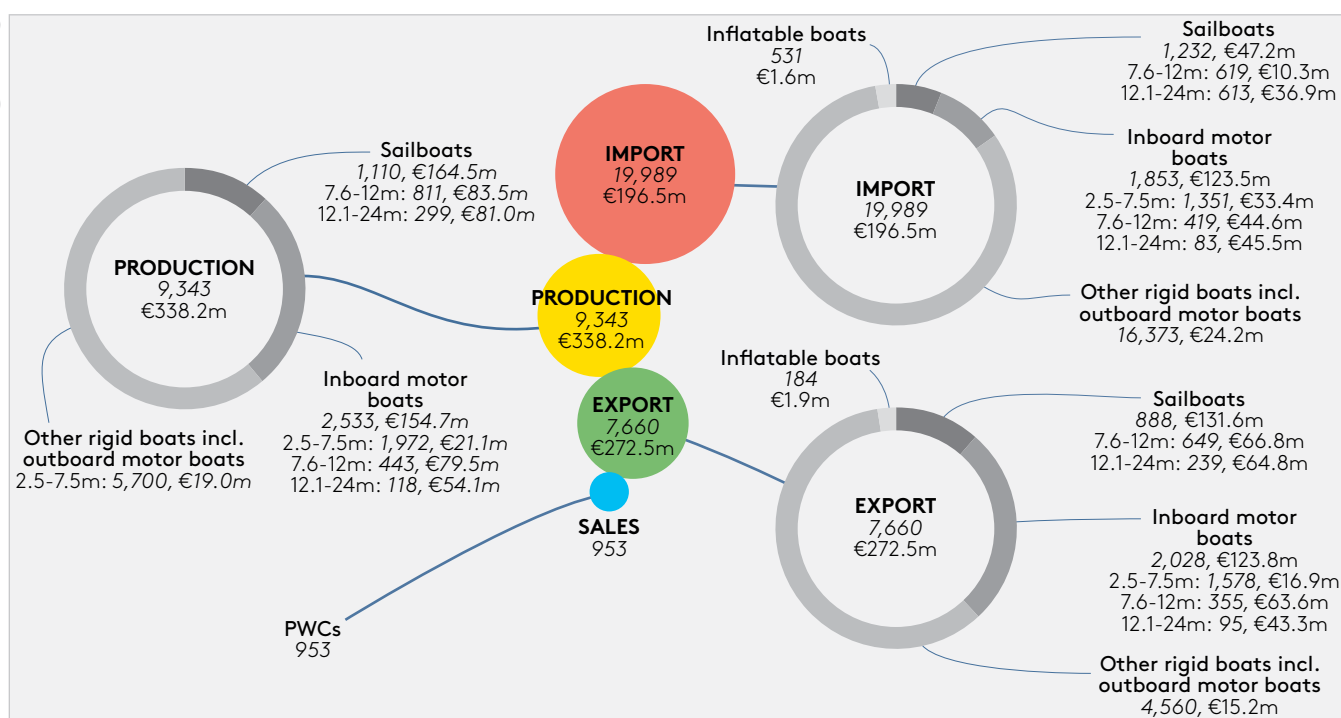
Inflatable boats
531
€1.6m

Sailboats
1,232, €47.2m
7.6-12m: 619, €10.3m
12.1-24m: 613, €36.9m

IMPORT
19,989
€196.5m

IMPORT
19,989
€196.5m

Inboard motor boats
1,853, €123.5m
2.5-7.5m: 1,351, €33.4m
7.6-12m: 419, €44.6m
12.1-24m: 83, €45.5m

Other rigid boats incl. outboard motor boats
16,373, €24.2m

Sailboats
1,110, €164.5m
7.6-12m: 811, €83.5m
12.1-24m: 299, €81.0m

PRODUCTION
9,343
€338.2m

PRODUCTION
9,343
€338.2m

Inboard motor boats
2,533, €154.7m
2.5-7.5m: 1,972, €21.1m
7.6-12m: 443, €79.5m
12.1-24m: 118, €54.1m

Other rigid boats incl. outboard motor boats
2.5-7.5m: 5,700, €19.0m

EXPORT
7,660
€272.5m

SALES
953

PWCs
953

Inflatable boats
184
€1.9m

Sailboats
888, €131.6m
7.6-12m: 649, €66.8m
12.1-24m: 239, €64.8m

EXPORT
7,660
€272.5m

Inboard motor boats
2,028, €123.8m
2.5-7.5m: 1,578, €16.9m
7.6-12m: 355, €63.6m
12.1-24m: 95, €43.3m

Other rigid boats incl. outboard motor boats
4,560, €15.2m